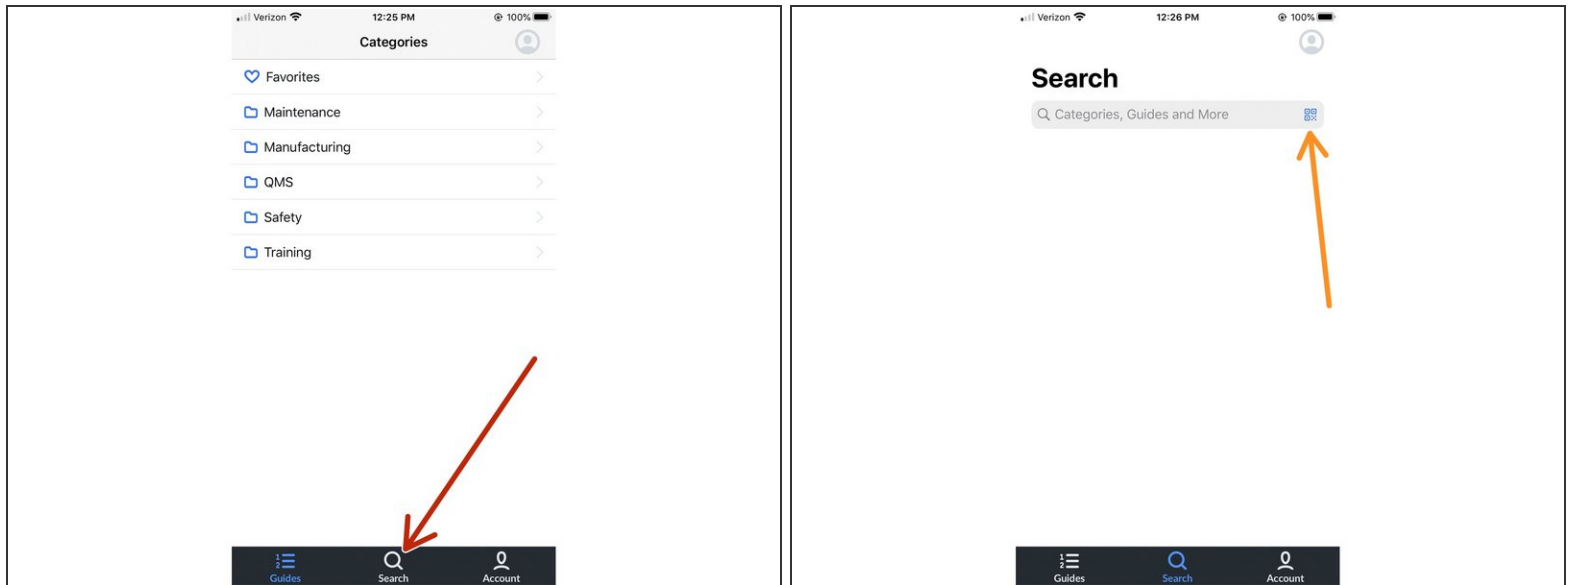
Verizon 12:25 PM 100%

Categories

Favorites

Maintenance

Manufacturing

QMS

Safety

Training

Guides Search Account

Verizon 12:26 PM 100%

Search

Categories, Guides and More

Guides Search Account